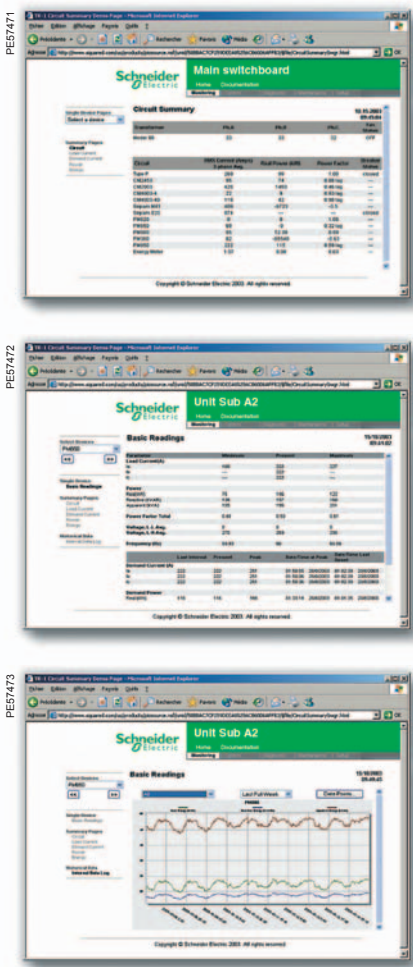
PE57471

TR-1 Circuit Summary Demo Page - Microsoft Internet Explorer

Fichier Edition Affichage Favoris Outils ?

Précédente Rechercher Favoris Média

Adresse

Schneider Electric

Main switchboard

Home Documentation

Monitoring

Single Device Pages
Select a device

Summary Pages
Circuit

Circuit Summary

Copyright © Schneider Electric 2003. All rights reserved.

PE57472

Schneider Electric

Unit Sub A2

Home Documentation

Monitoring

Select Devices
PM850

Basic Readings

Copyright © Schneider Electric 2003. All rights reserved.

PE57473

Schneider Electric

Unit Sub A2

Home Documentation

Monitoring

Select Devices
PM850

Basic Readings

Last Full Week

Date Range...

PM850

Copyright © Schneider Electric 2003. All rights reserved.